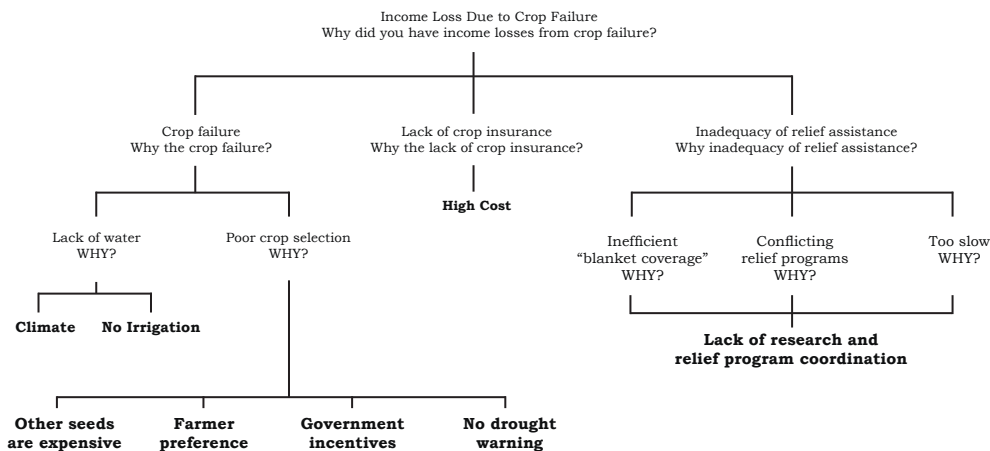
Income Loss Due to Crop Failure
Why did you have income losses from crop failure?

Crop failure
Why the crop failure?

Lack of crop insurance
Why the lack of crop insurance?

Inadequacy of relief assistance
Why inadequacy of relief assistance?

Lack of water
WHY?

Poor crop selection
WHY?

High Cost

Inefficient
"blanket coverage"
WHY?

Conflicting
relief programs
WHY?

Too slow
WHY?

Climate

No Irrigation

Lack of research and
relief program coordination

Other seeds
are expensive

Farmer
preference

Government
incentives

No drought
warning